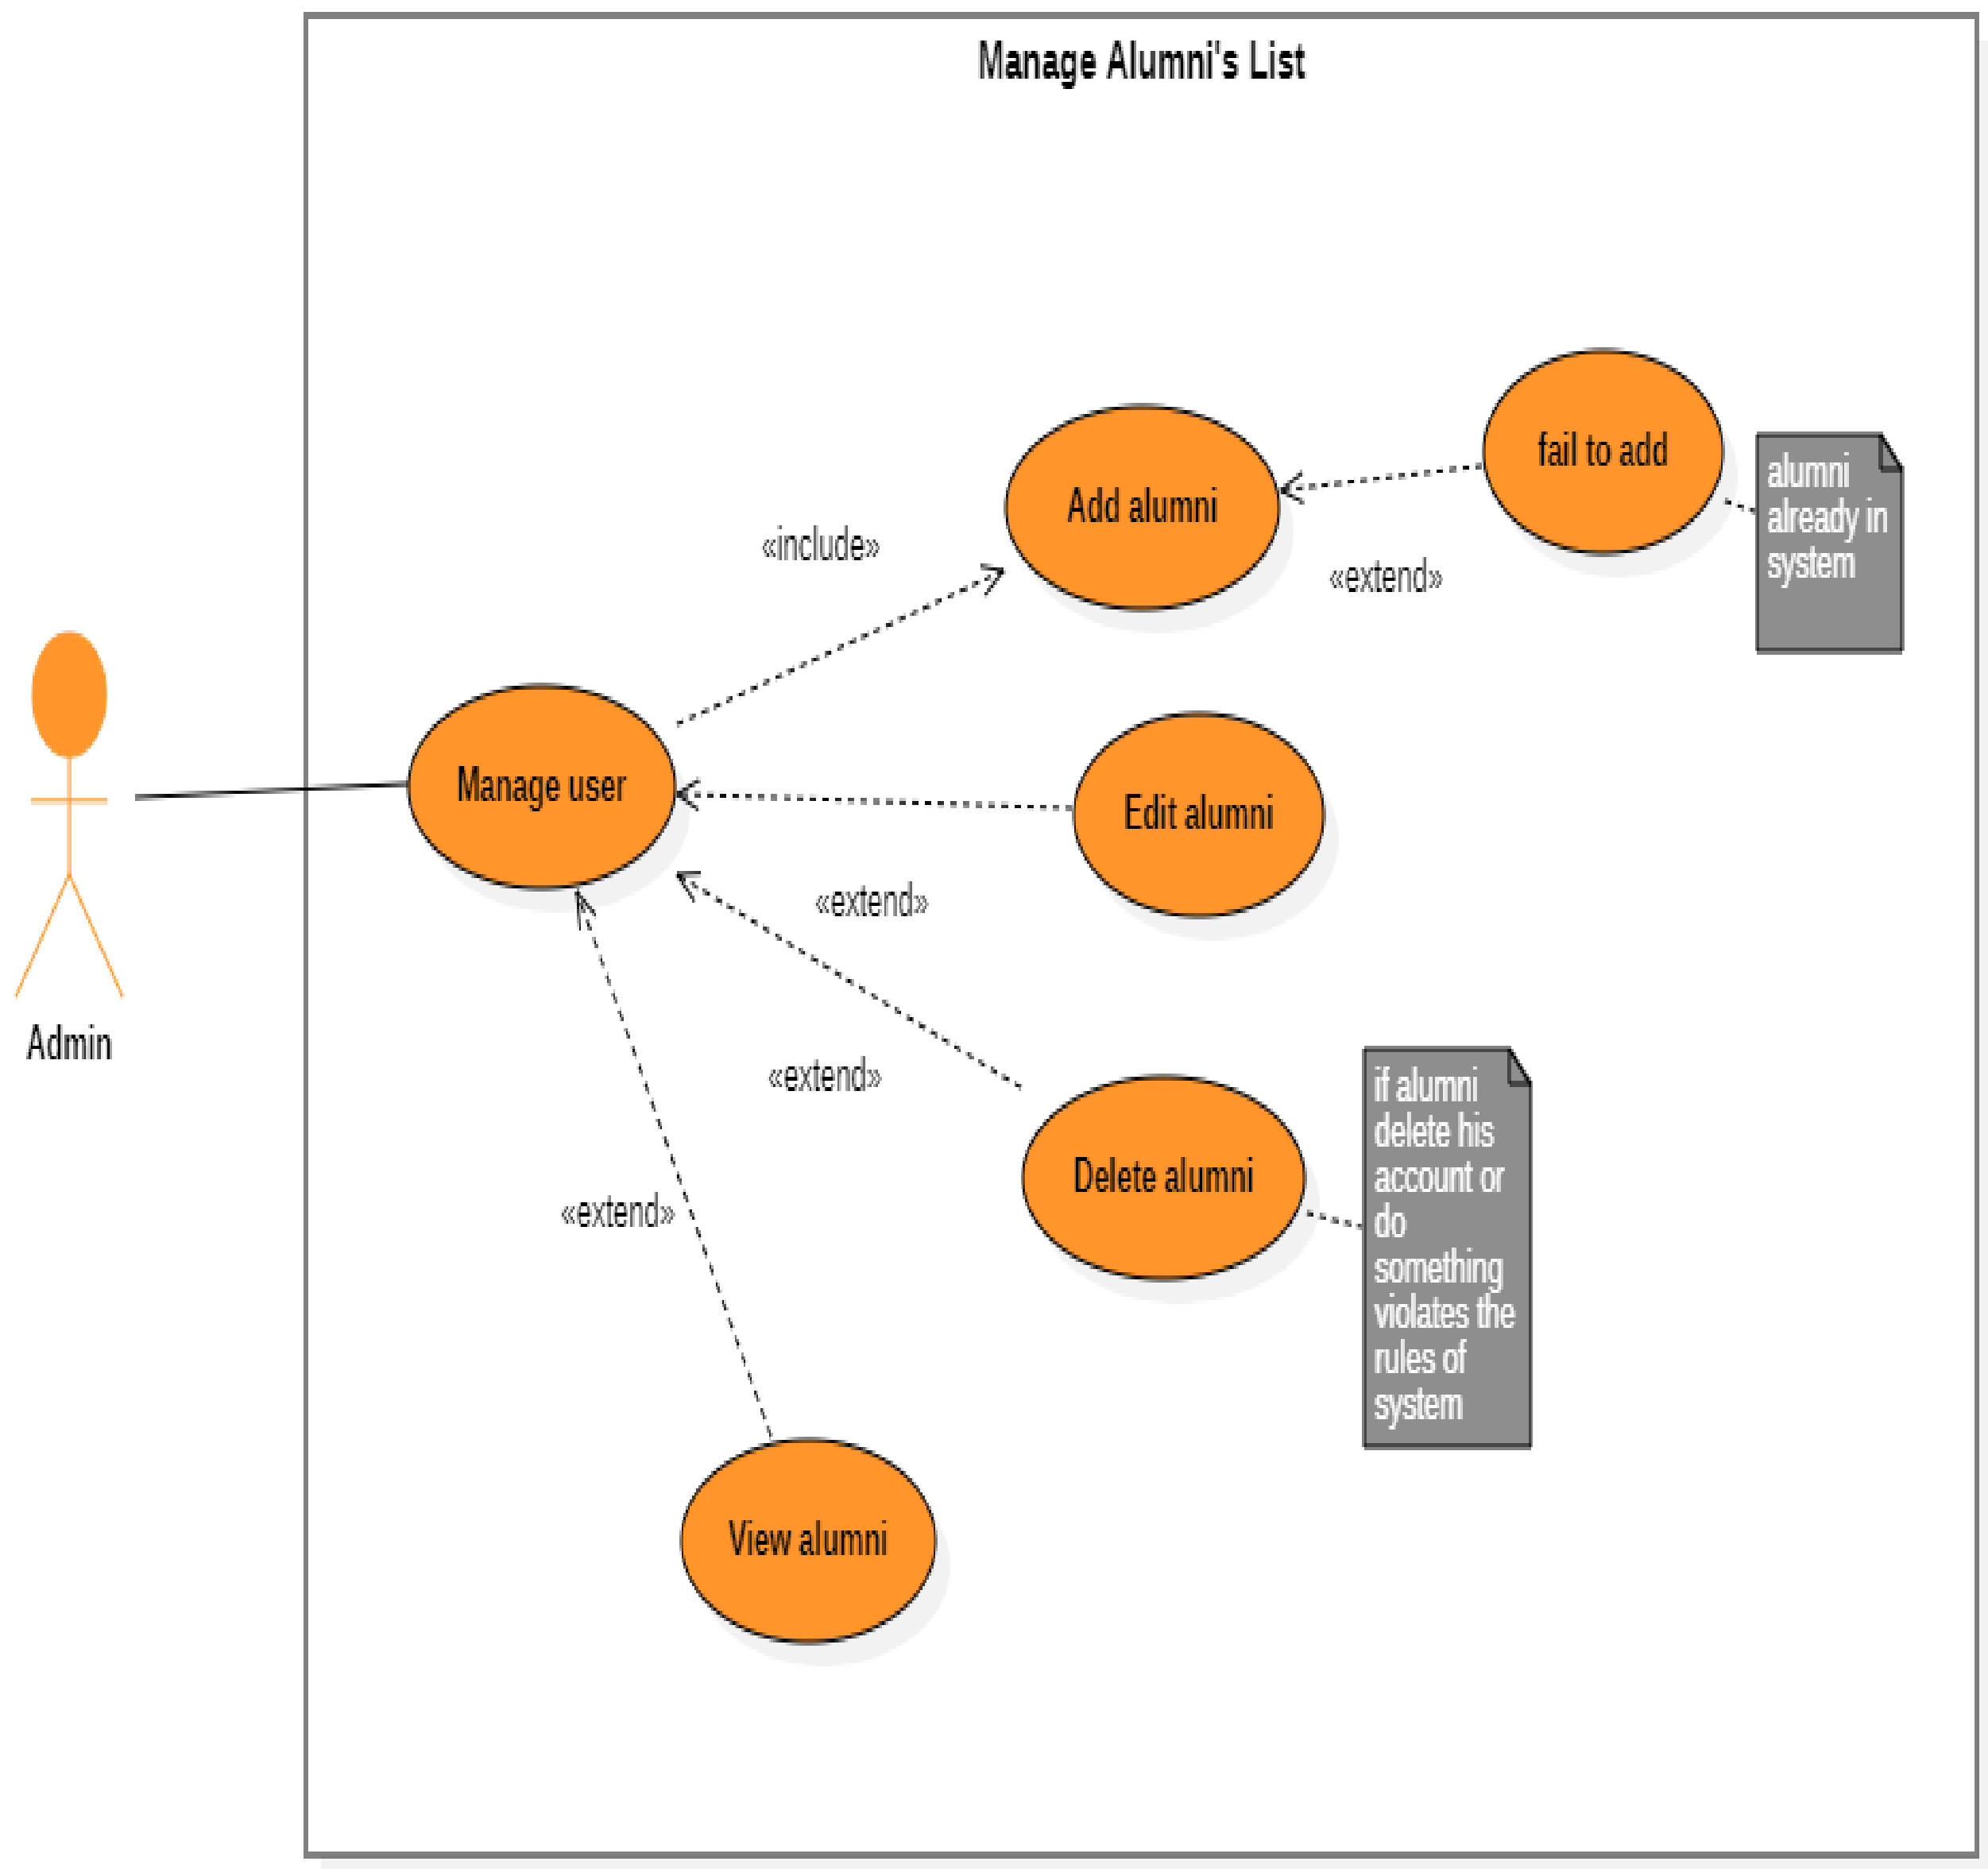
Manage Alumni's List

fail to add

alumni already in system

Add alumni

«include»

«extend»

Admin

Manage user

Edit alumni

«extend»

«extend»

if alumni delete his account or do something violates the rules of system

Delete alumni

«extend»

View alumni